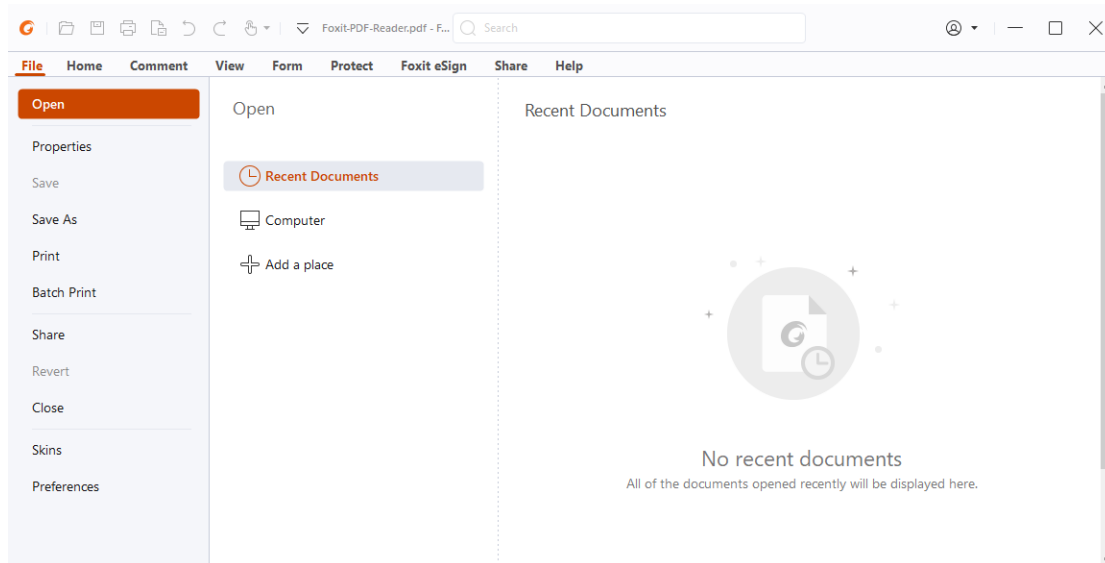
Foxit-PDF-Reader.pdf - F...

Search

File Home Comment View Form Protect Foxit eSign Share Help

Open

Properties

Save

Save As

Print

Batch Print

Share

Revert

Close

Skins

Preferences

Open

Recent Documents

Computer

Add a place

Recent Documents

No recent documents

All of the documents opened recently will be displayed here.